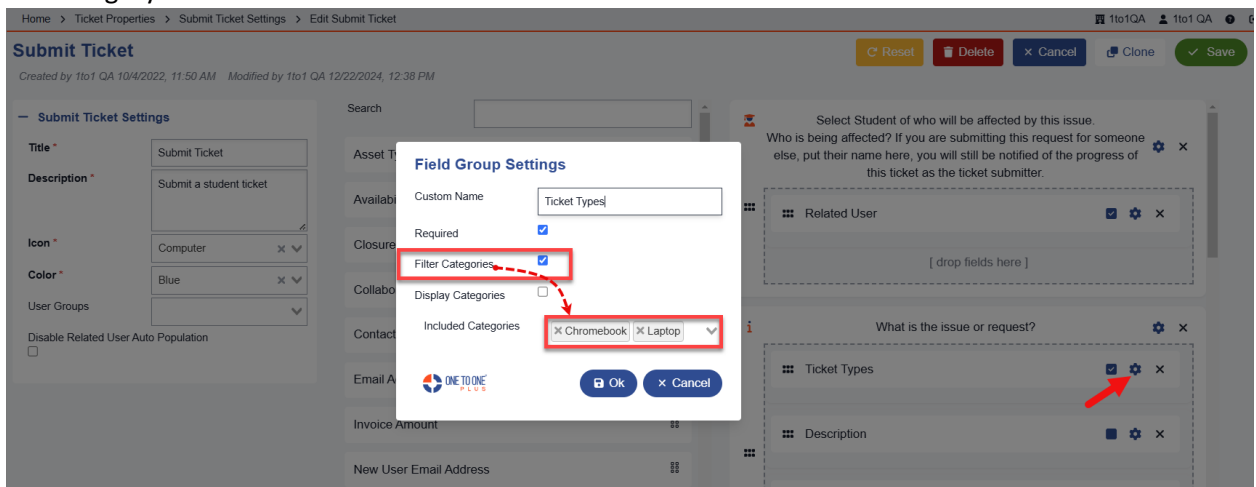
Home > Ticket Properties > Submit Ticket Settings > Edit Submit Ticket

1to1QA 1to1 QA

Submit Ticket

Created by 1to1 QA 10/4/2022, 11:50 AM Modified by 1to1 QA 12/22/2024, 12:38 PM

Reset Delete × Cancel Clone Save

— Submit Ticket Settings

Title * Submit Ticket

Description * Submit a student ticket

Icon * Computer

Color * Blue

User Groups

Disable Related User Auto Population

Search

Asset T

Availabi

Closure

Collabo

Contact

Email A

Invoice Amount

New User Email Address

Field Group Settings

Custom Name Ticket Types

Required

Filter Categories

Display Categories

Included Categories × Chromebook × Laptop

ONE TO ONE PLUS

Ok × Cancel

Select Student of who will be affected by this issue.
Who is being affected? If you are submitting this request for someone else, put their name here, you will still be notified of the progress of this ticket as the ticket submitter.

Related User

[ drop fields here ]

What is the issue or request?

Ticket Types

Description